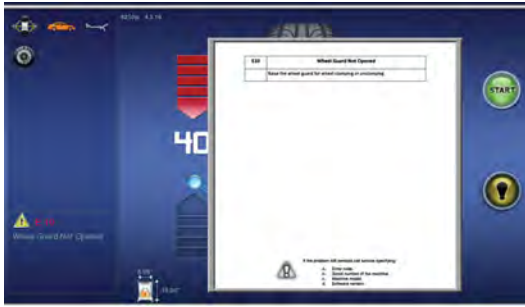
4.1.16

40

START

E20
Wheel Guard Not Opened

| E20 | Wheel Guard Not Opened |
|---|---|
| | Raise the wheel guard for wheel clamping or unclamping |

If the problem still persists call service specifying:
a. Error code
b. Serial number of the machine
c. Machine model
d. Software version

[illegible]